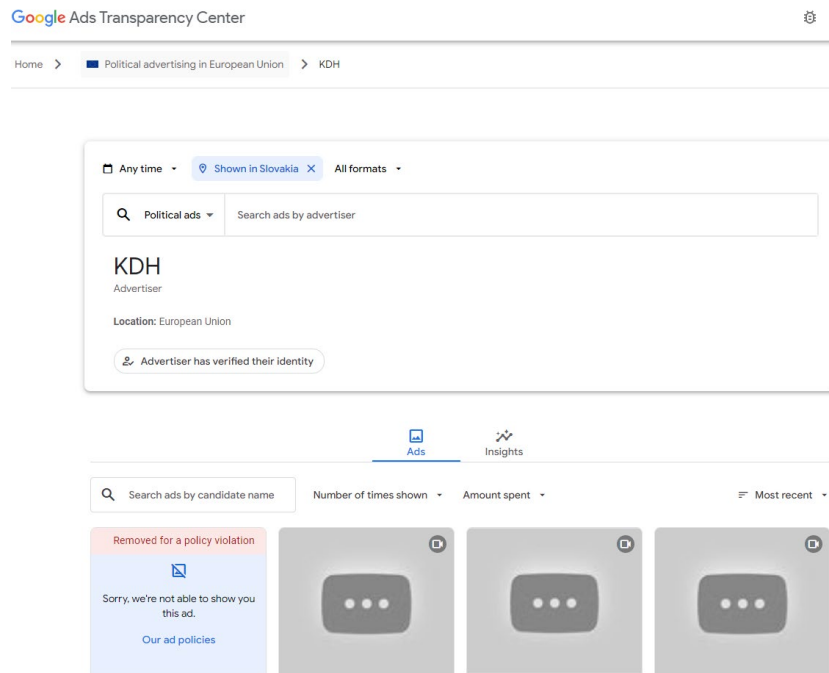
Google Ads Transparency Center

Home > Political advertising in European Union > KDH

Any time
Shown in Slovakia
All formats

Political ads
Search ads by advertiser

KDH
Advertiser

Location: European Union

Advertiser has verified their identity

Ads
Insights

Search ads by candidate name
Number of times shown
Amount spent
Most recent

Removed for a policy violation
Sorry, we're not able to show you this ad.
Our ad policies